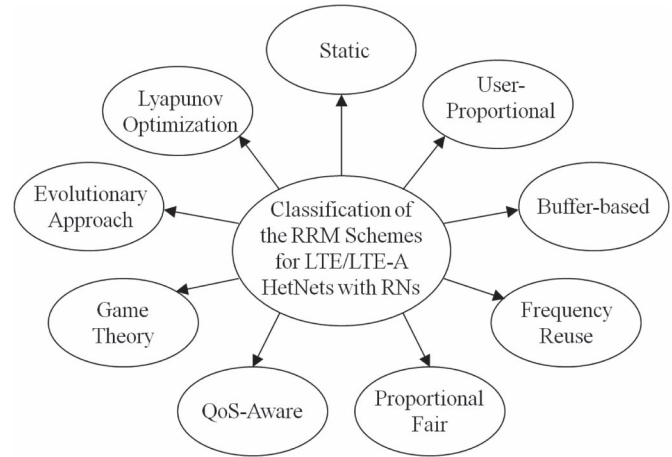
Classification of the RRM Schemes for LTE/LTE-A HetNets with RNs

Static

User-Proportional

Buffer-based

Frequency Reuse

Proportional Fair

QoS-Aware

Game Theory

Evolutionary Approach

Lyapunov Optimization